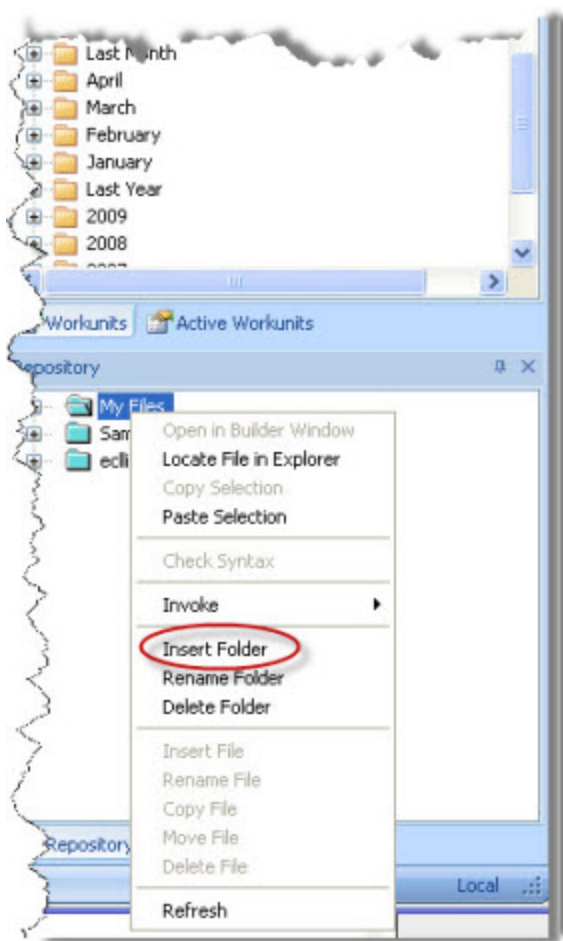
Last Month
April
March
February
January
Last Year
2009
2008
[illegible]

Workunits
Active Workunits

Repository

My Files
Sam
ecll

Open in Builder Window
Locate File in Explorer
Copy Selection
Paste Selection
Check Syntax
Invoke
Insert Folder
Rename Folder
Delete Folder
Insert File
Rename File
Copy File
Move File
Delete File
Refresh

Repository

Local